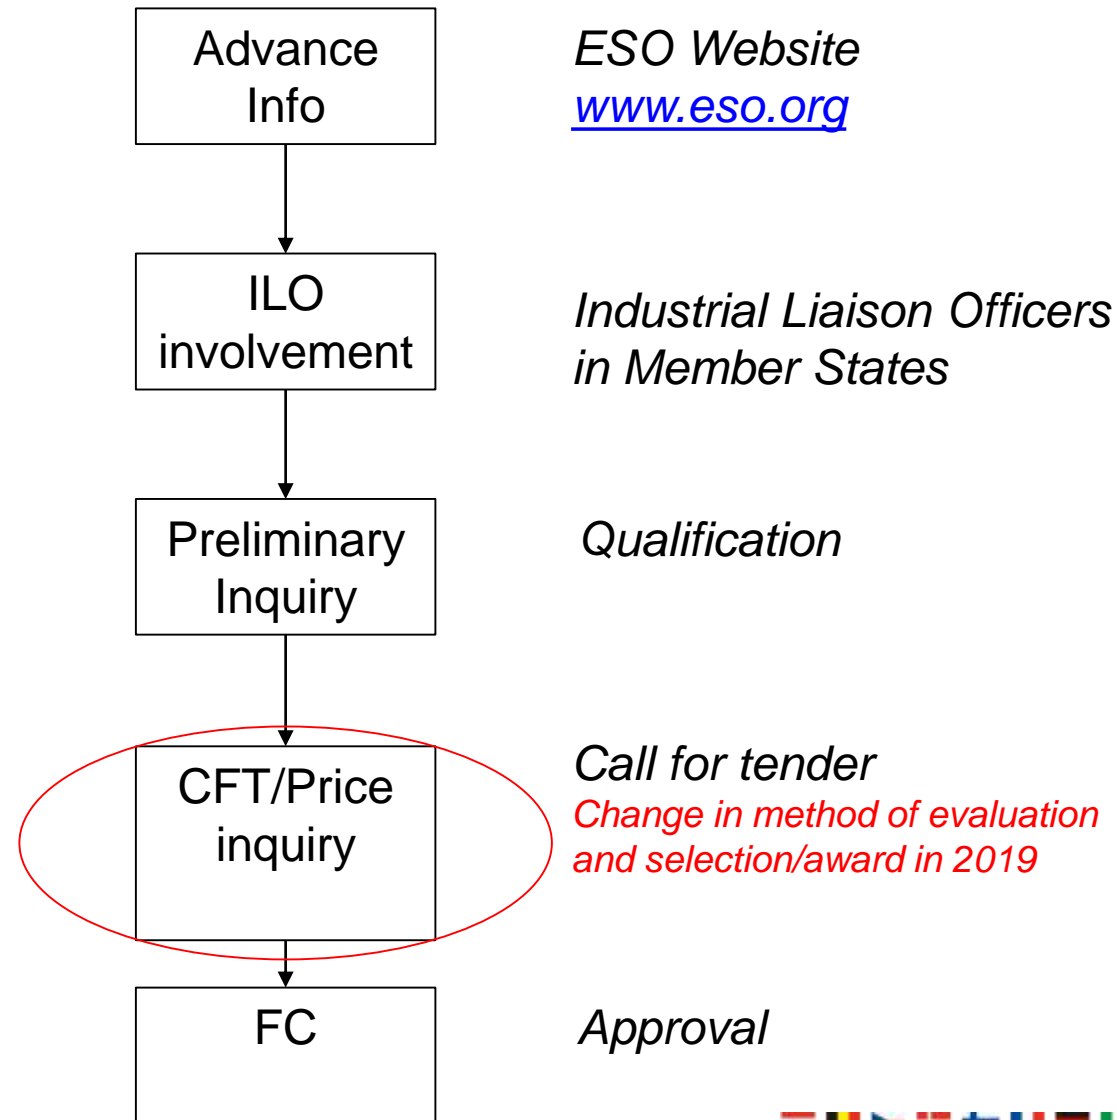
Advance Info

ESO Website
www.eso.org

ILO involvement

Industrial Liaison Officers in Member States

Preliminary Inquiry

Qualification

CFT/Price inquiry

Call for tender
Change in method of evaluation and selection/award in 2019

FC

Approval